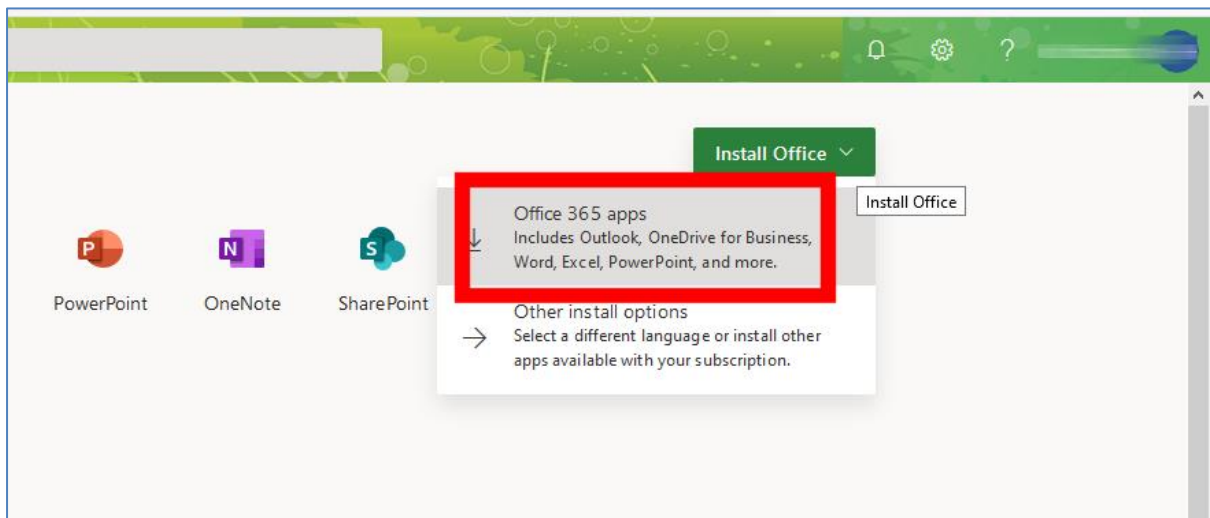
?

Install Office

Install Office

Office 365 apps
Includes Outlook, OneDrive for Business, Word, Excel, PowerPoint, and more.

P
PowerPoint

N
OneNote

S
SharePoint

Other install options
Select a different language or install other apps available with your subscription.